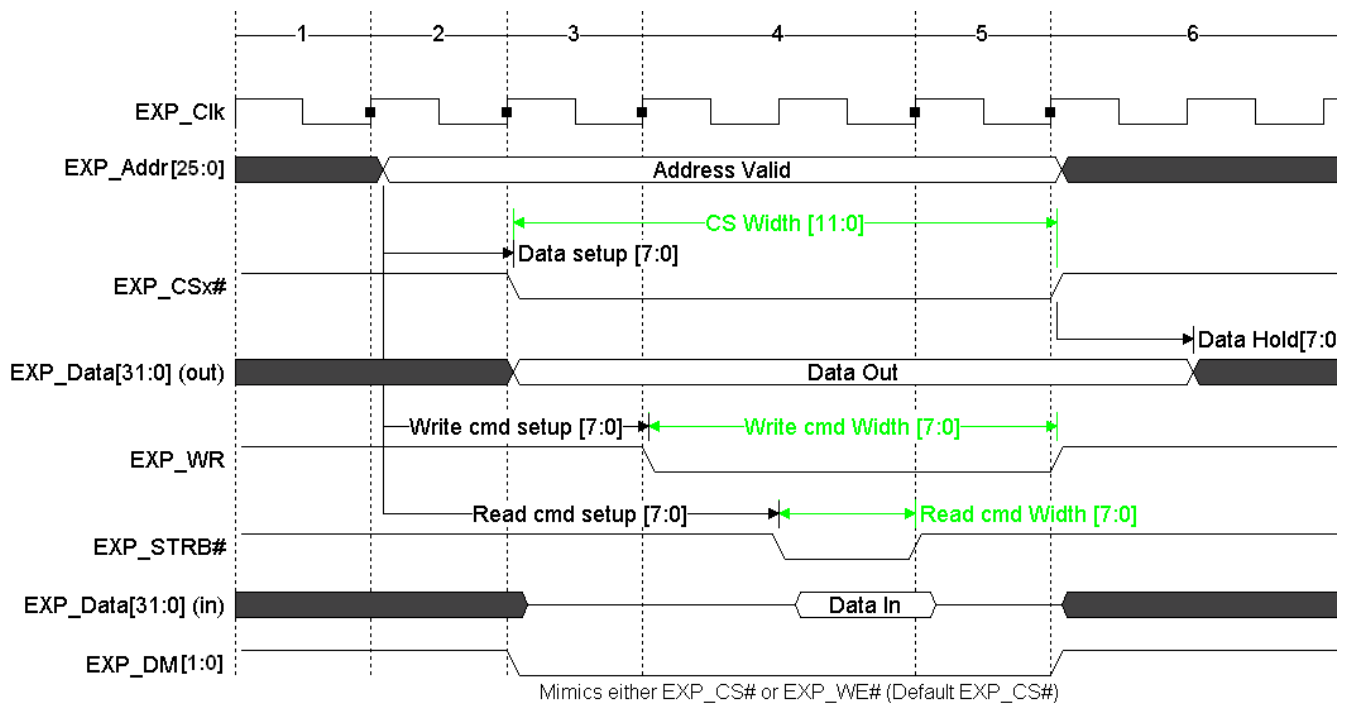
1
2
3
4
5
6

EXP_Clk

EXP_Addr[25:0]
Address Valid

CS Width [11:0]
Data setup [7:0]

EXP_CSx#

Data Hold[7:0

EXP_Data[31:0] (out)
Data Out

Write cmd setup [7:0]
Write cmd Width [7:0]

EXP_WR

Read cmd setup [7:0]
Read cmd Width [7:0]

EXP_STRB#

EXP_Data[31:0] (in)
Data In

EXP_DM[1:0]

Mimics either EXP_CS# or EXP_WE# (Default EXP_CS#)